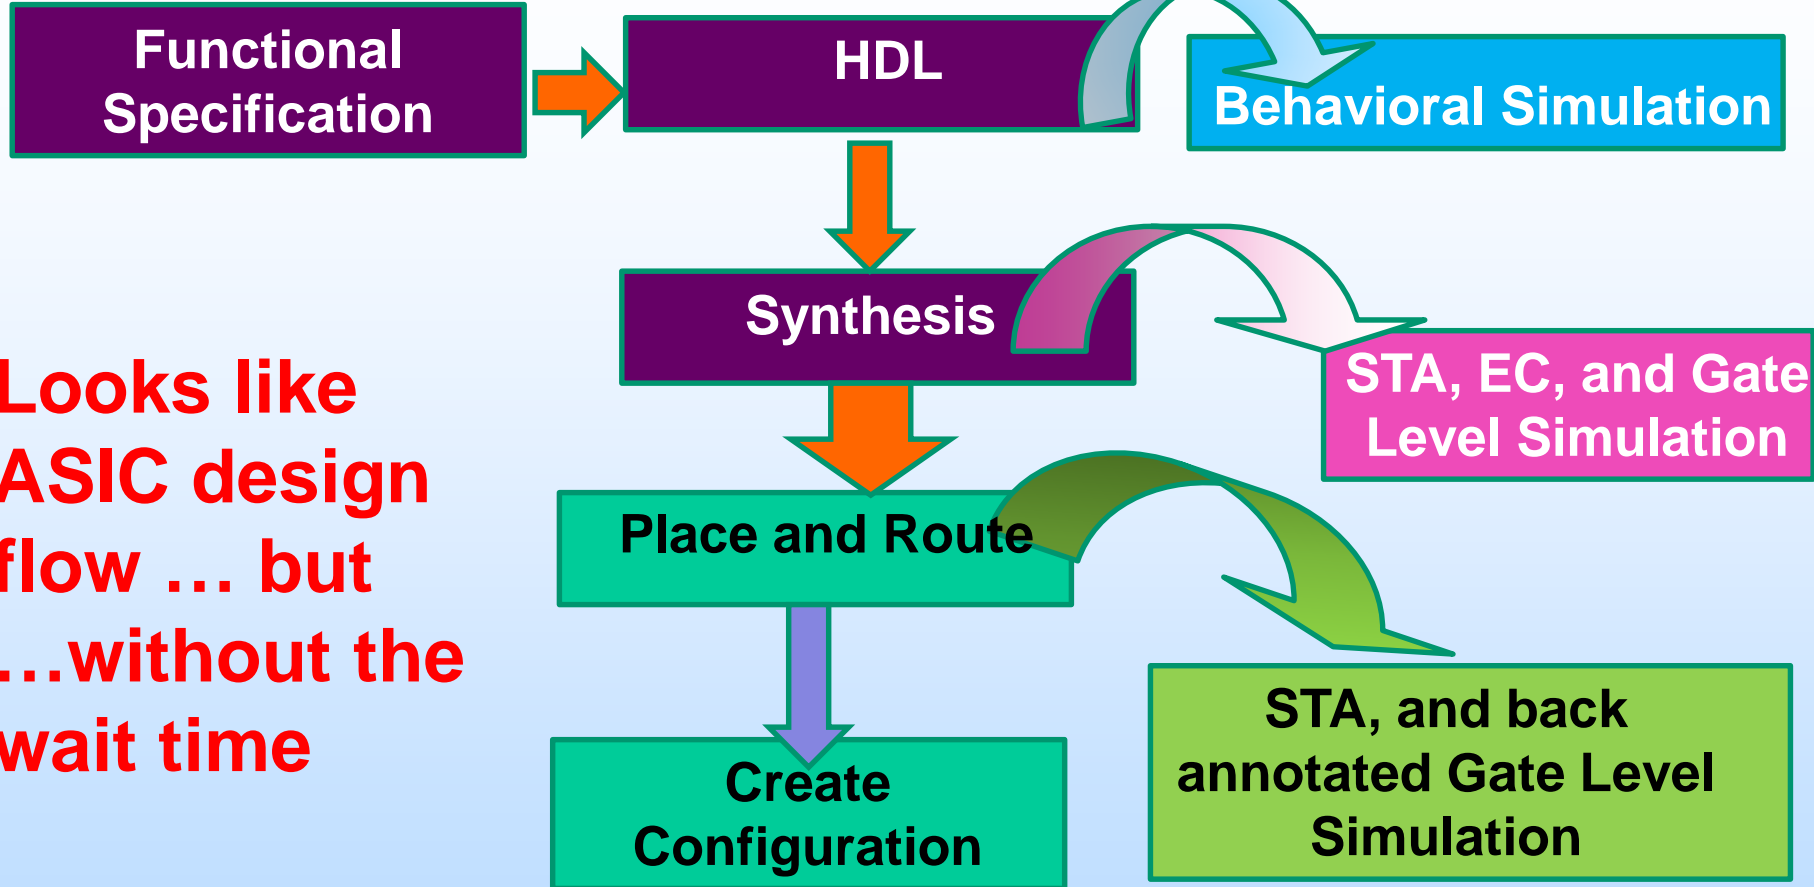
Functional Specification

HDL

Behavioral Simulation

Synthesis

STA, EC, and Gate Level Simulation

Looks like ASIC design flow … but …without the wait time

Place and Route

STA, and back annotated Gate Level Simulation

Create Configuration